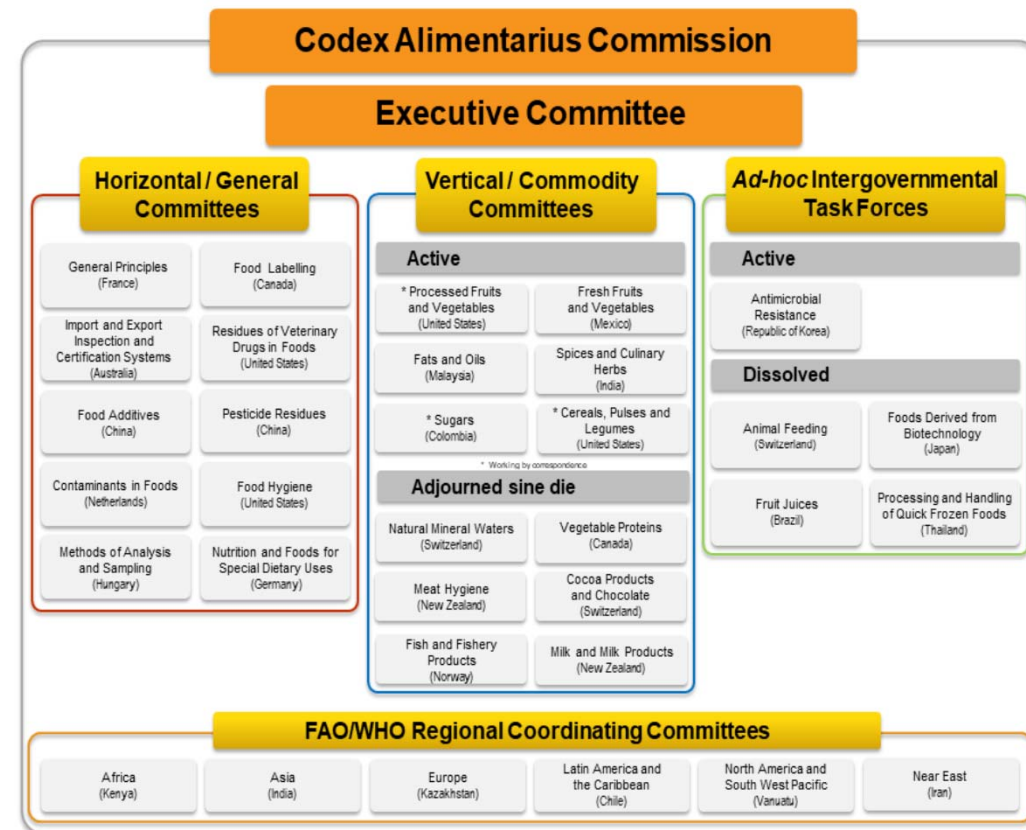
Codex Alimentarius Commission

Executive Committee

Horizontal / General Committees

General Principles (France)

Food Labelling (Canada)

Import and Export Inspection and Certification Systems (Australia)

Residues of Veterinary Drugs in Foods (United States)

Food Additives (China)

Pesticide Residues (China)

Contaminants in Foods (Netherlands)

Food Hygiene (United States)

Methods of Analysis and Sampling (Hungary)

Nutrition and Foods for Special Dietary Uses (Germany)

Vertical / Commodity Committees

Active

* Processed Fruits and Vegetables (United States)

Fresh Fruits and Vegetables (Mexico)

Fats and Oils (Malaysia)

Spices and Culinary Herbs (India)

* Sugars (Colombia)

* Cereals, Pulses and Legumes (United States)

* Working by correspondence

Adjourned sine die

Natural Mineral Waters (Switzerland)

Vegetable Proteins (Canada)

Meat Hygiene (New Zealand)

Cocoa Products and Chocolate (Switzerland)

Fish and Fishery Products (Norway)

Milk and Milk Products (New Zealand)

*Ad-hoc* Intergovernmental Task Forces

Active

Antimicrobial Resistance (Republic of Korea)

Dissolved

Animal Feeding (Switzerland)

Foods Derived from Biotechnology (Japan)

Fruit Juices (Brazil)

Processing and Handling of Quick Frozen Foods (Thailand)

FAO/WHO Regional Coordinating Committees

Africa (Kenya)

Asia (India)

Europe (Kazakhstan)

Latin America and the Caribbean (Chile)

North America and South West Pacific (Vanuatu)

Near East (Iran)